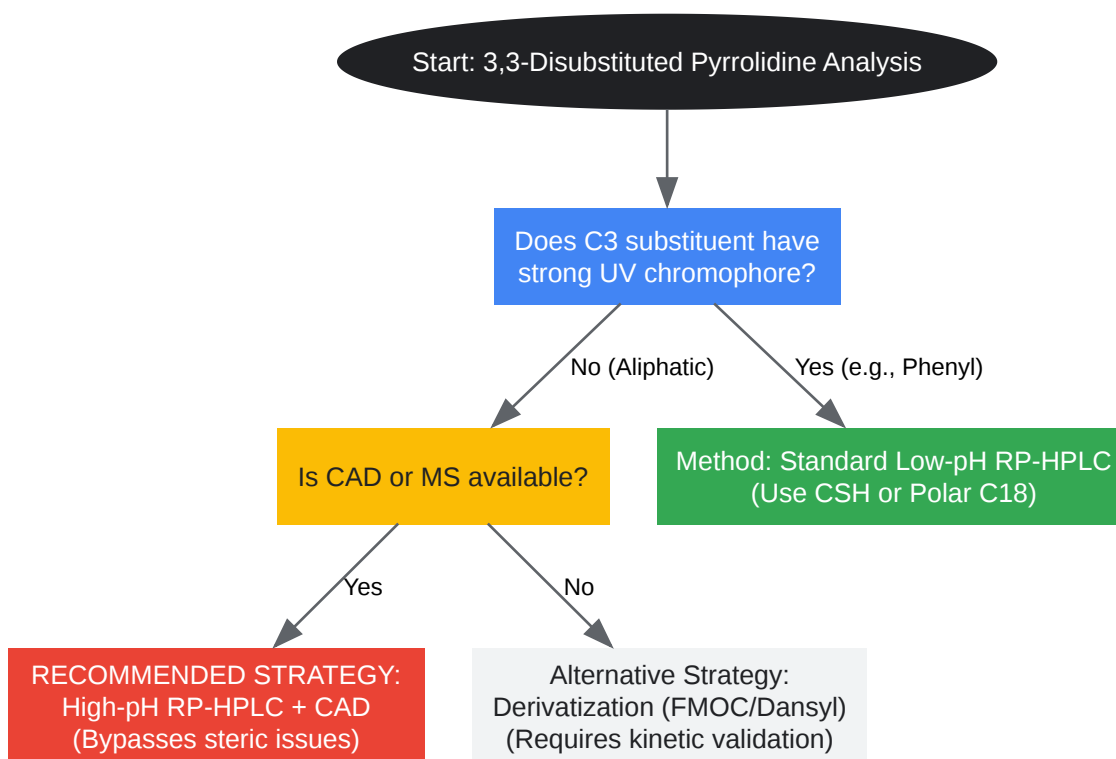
Start: 3,3-Disubstituted Pyrrolidine Analysis

Does C3 substituent have strong UV chromophore?

No (Aliphatic)

Yes (e.g., Phenyl)

Is CAD or MS available?

Method: Standard Low-pH RP-HPLC (Use CSH or Polar C18)

Yes

No

RECOMMENDED STRATEGY: High-pH RP-HPLC + CAD (Bypasses steric issues)

Alternative Strategy: Derivatization (FMOC/Dansyl) (Requires kinetic validation)